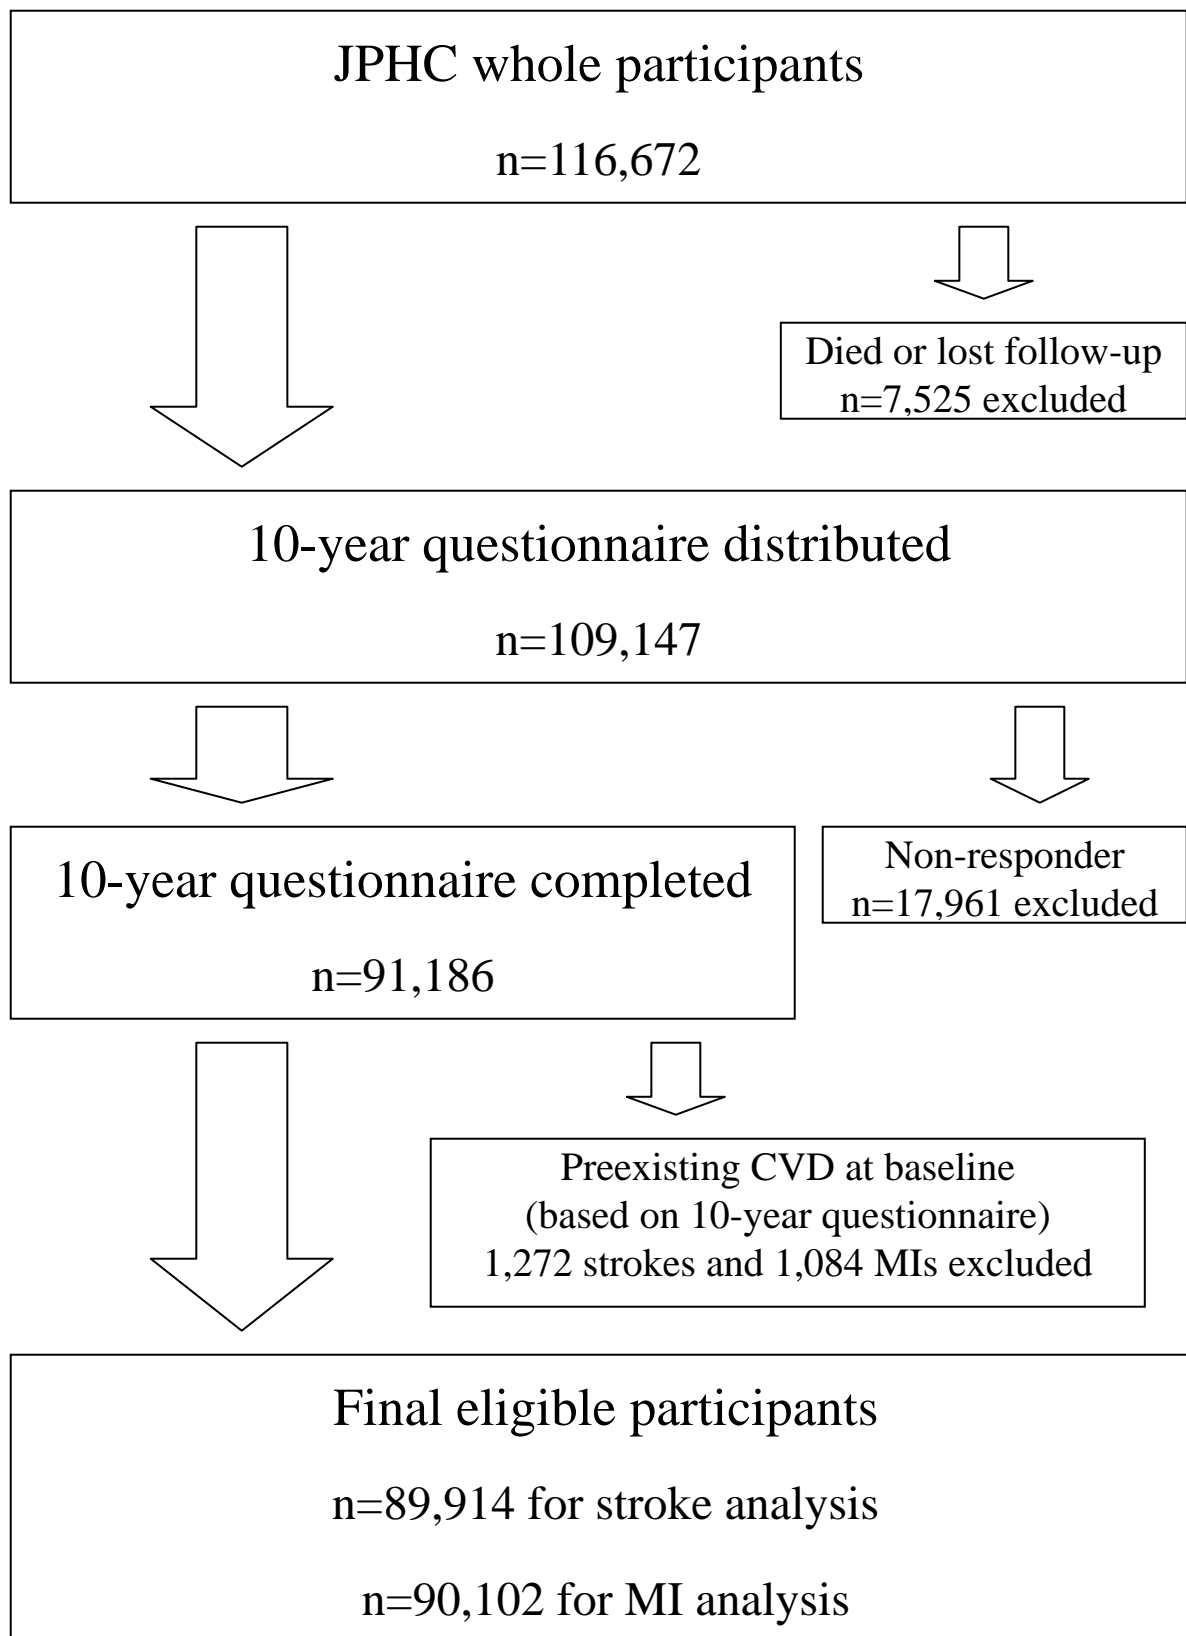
JPHC whole participants

n=116,672

Died or lost follow-up
n=7,525 excluded

10-year questionnaire distributed

n=109,147

10-year questionnaire completed

n=91,186

Non-responder
n=17,961 excluded

Preexisting CVD at baseline
(based on 10-year questionnaire)
1,272 strokes and 1,084 MIs excluded

Final eligible participants

n=89,914 for stroke analysis

n=90,102 for MI analysis